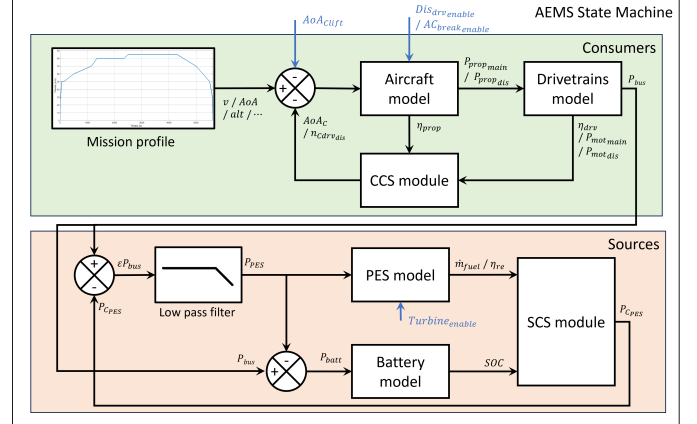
AEMS State Machine

$AoA_{Clift}$

$Dis_{drv_{enable}}$ / $AC_{break_{enable}}$

Consumers

$P_{prop_{main}}$ / $P_{prop_{dis}}$

$P_{bus}$

Aircraft model

Drivetrains model

$v$ / $AoA$ / $alt$ / ⋯

+

-

-

$AoA_C$ / $n_{Cdrv_{dis}}$

$\eta_{prop}$

$\eta_{drv}$ / $P_{mot_{main}}$ / $P_{mot_{dis}}$

Mission profile

CCS module

Sources

+

-

$\varepsilon P_{bus}$

$P_{PES}$

PES model

$\dot{m}_{fuel}$ / $\eta_{re}$

$P_{C_{PES}}$

Low pass filter

$Turbine_{enable}$

SCS module

$P_{C_{PES}}$

$P_{bus}$

+

-

$P_{batt}$

Battery model

$SOC$